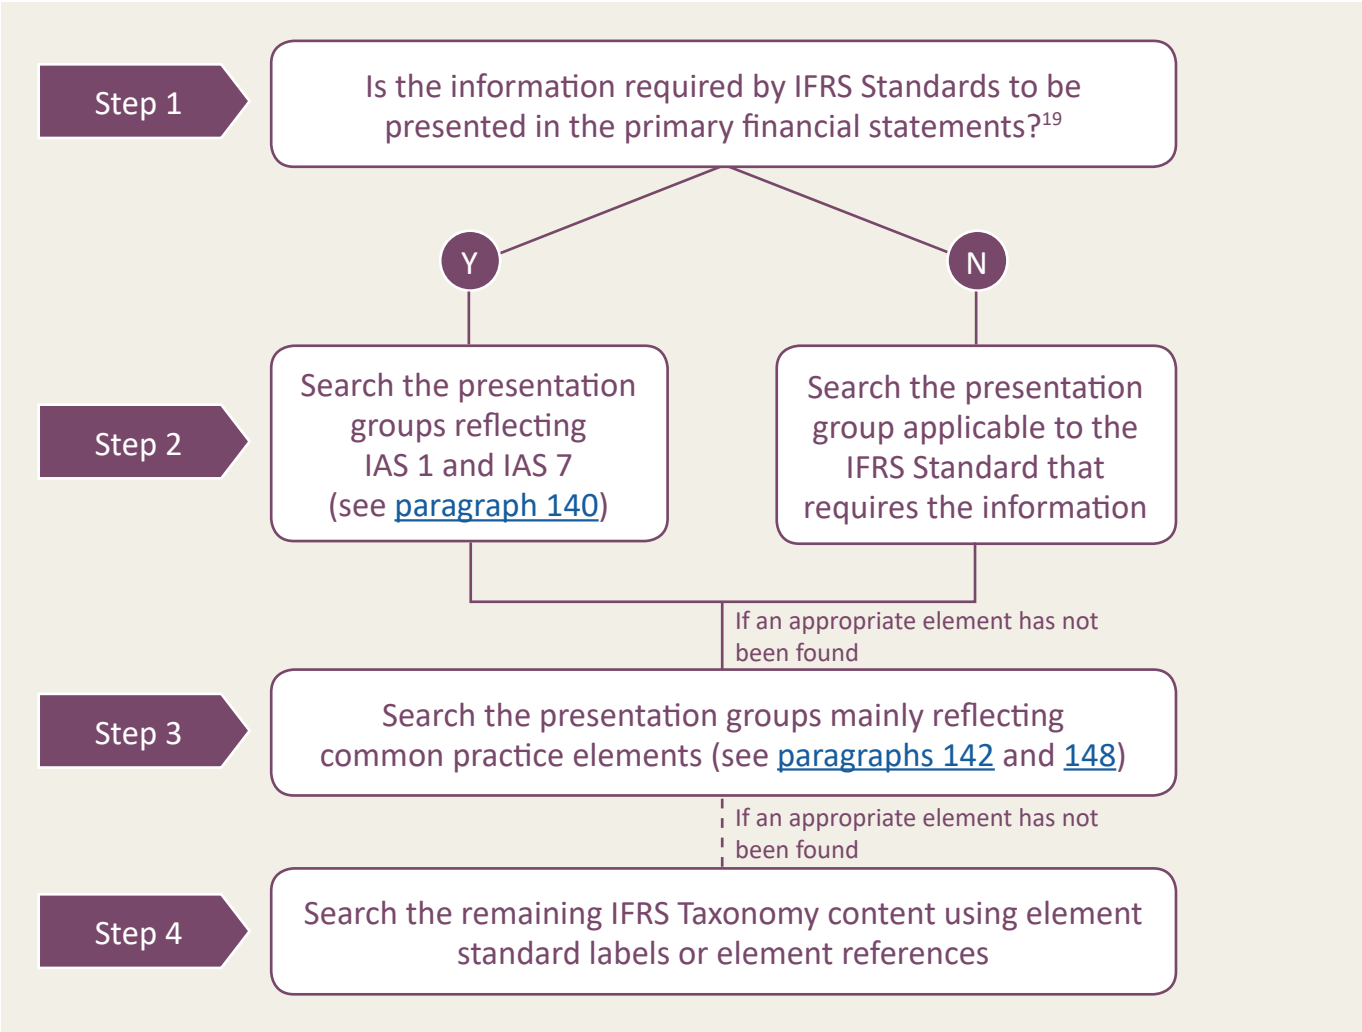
Step 1

Is the information required by IFRS Standards to be presented in the primary financial statements?$^{19}$

Y

N

Step 2

Search the presentation groups reflecting IAS 1 and IAS 7 (see paragraph 140)

Search the presentation group applicable to the IFRS Standard that requires the information

If an appropriate element has not been found

Step 3

Search the presentation groups mainly reflecting common practice elements (see paragraphs 142 and 148)

If an appropriate element has not been found

Step 4

Search the remaining IFRS Taxonomy content using element standard labels or element references